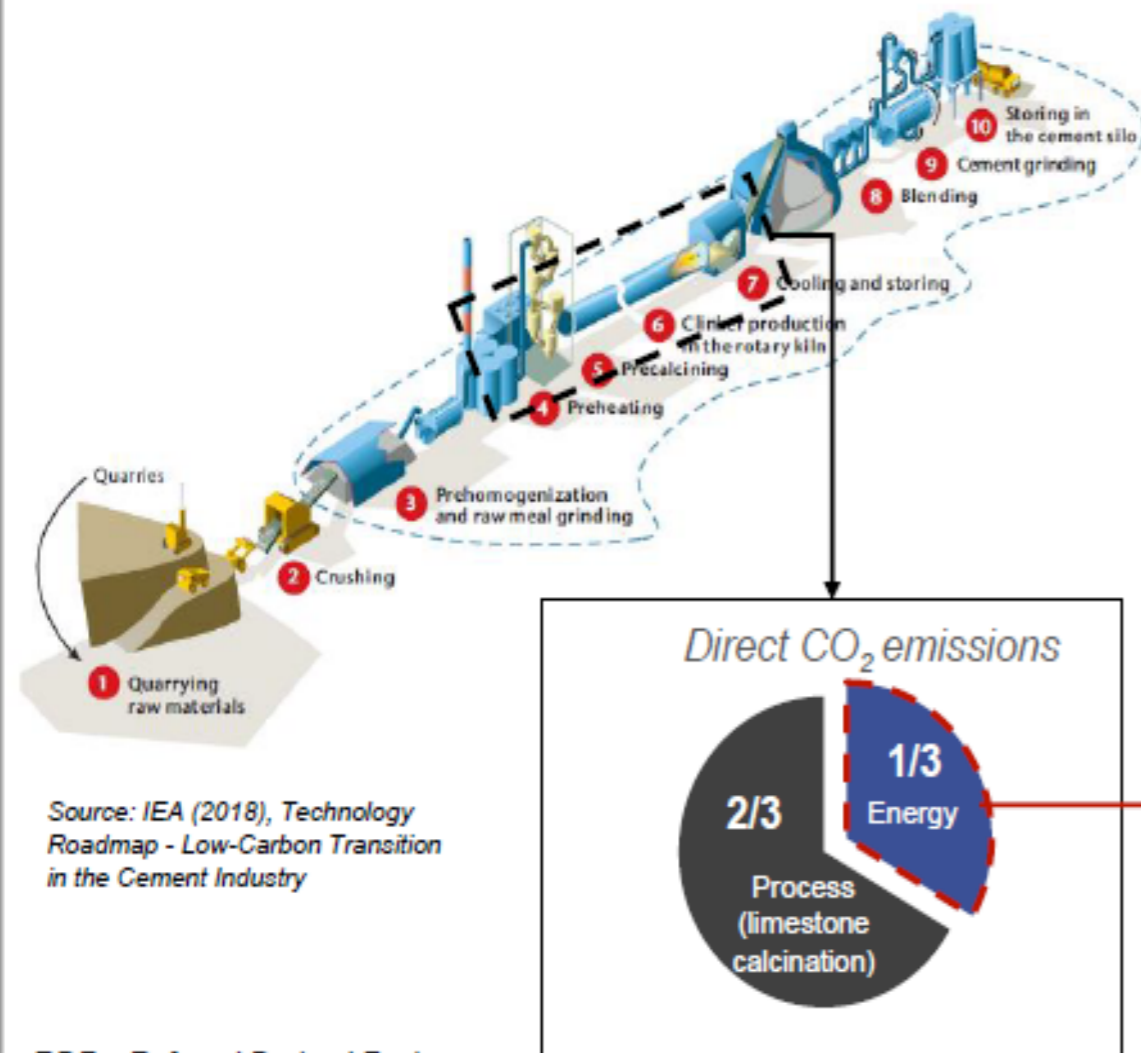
10 Storing in the cement silo

9 Cement grinding

8 Blending

7 Cooling and storing

6 Clinker production in the rotary kiln

5 Precalcining

4 Preheating

Quarries

3 Prehomogenization and raw meal grinding

2 Crushing

1 Quarrying raw materials

Source: IEA (2018), Technology Roadmap - Low-Carbon Transition in the Cement Industry

Direct $CO_2$ emissions

1/3 Energy

2/3 Process (limestone calcination)

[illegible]